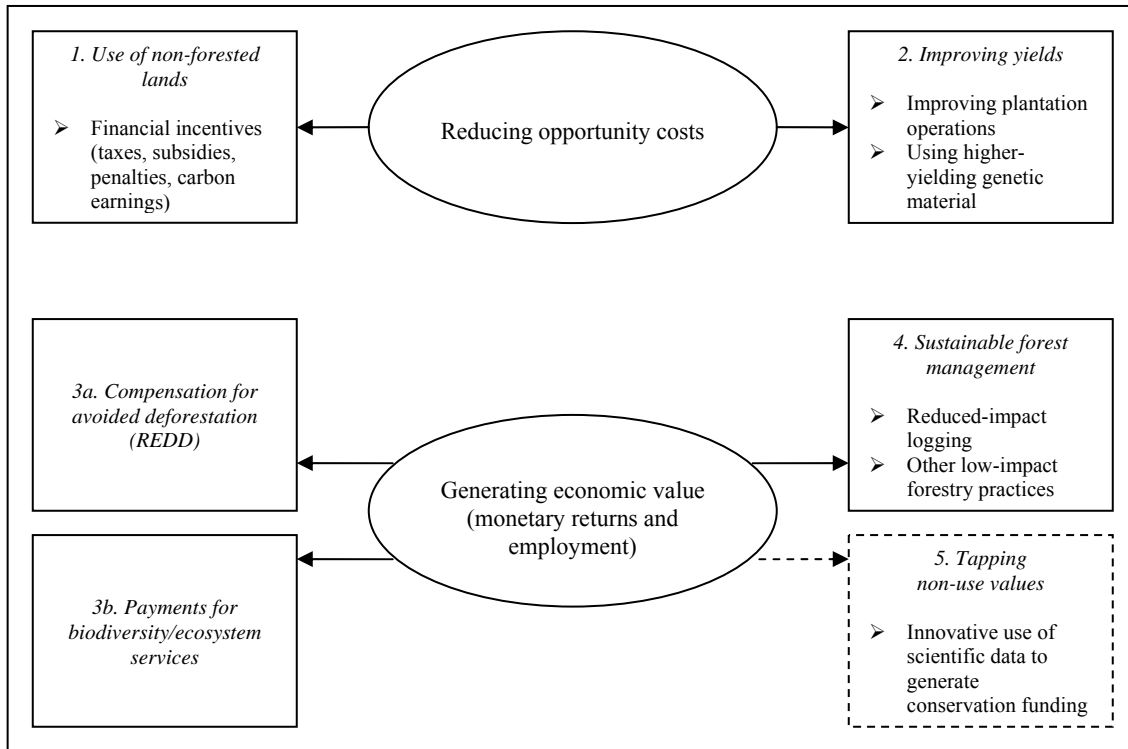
1. Use of non-forested lands

➢ Financial incentives (taxes, subsidies, penalties, carbon earnings)

Reducing opportunity costs

2. Improving yields

➢ Improving plantation operations
➢ Using higher-yielding genetic material

3a. Compensation for avoided deforestation (REDD)

Generating economic value (monetary returns and employment)

4. Sustainable forest management

➢ Reduced-impact logging
➢ Other low-impact forestry practices

3b. Payments for biodiversity/ecosystem services

5. Tapping non-use values

➢ Innovative use of scientific data to generate conservation funding